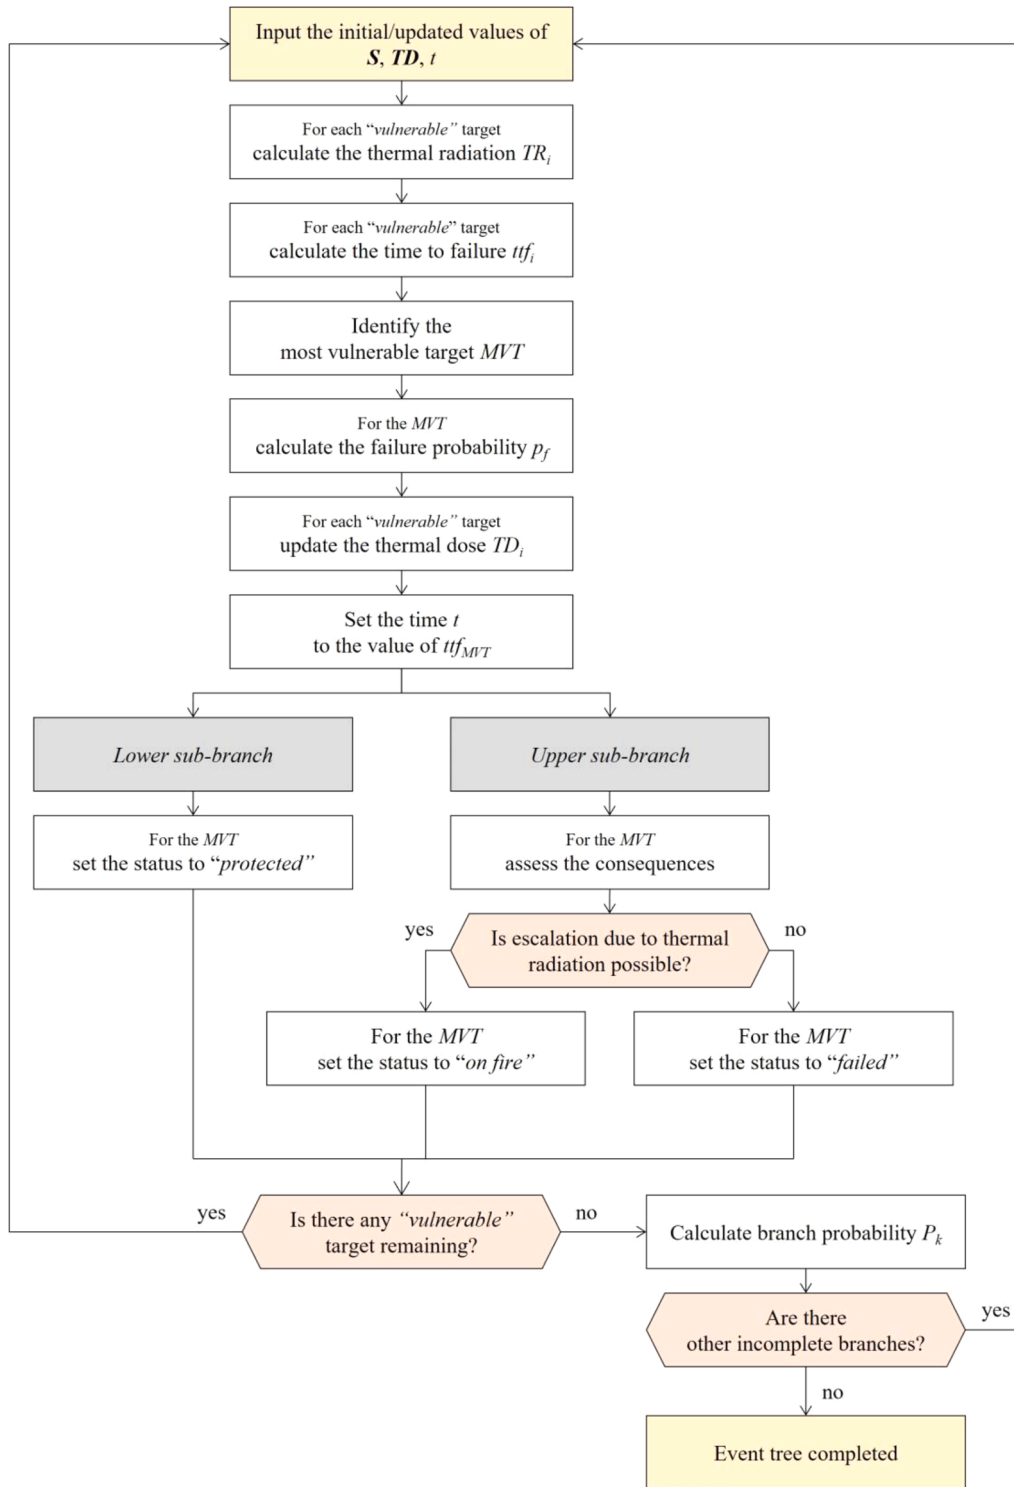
Input the initial/updated values of
$\boldsymbol{S}$, $\boldsymbol{TD}$, $t$

For each "*vulnerable*" target
calculate the thermal radiation $TR_i$

For each "*vulnerable*" target
calculate the time to failure $ttf_i$

Identify the
most vulnerable target $MVT$

For the $MVT$
calculate the failure probability $p_f$

For each "*vulnerable*" target
update the thermal dose $TD_i$

Set the time $t$
to the value of $ttf_{MVT}$

*Lower sub-branch*

*Upper sub-branch*

For the $MVT$
set the status to "*protected*"

For the $MVT$
assess the consequences

yes

Is escalation due to thermal radiation possible?

no

For the $MVT$
set the status to "*on fire*"

For the $MVT$
set the status to "*failed*"

yes

Is there any "*vulnerable*" target remaining?

no

Calculate branch probability $P_k$

Are there
other incomplete branches?

yes

no

Event tree completed